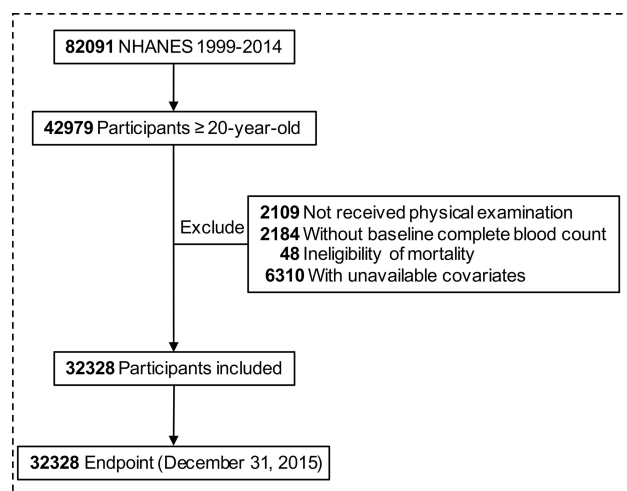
82091 NHANES 1999-2014

42979 Participants ≥ 20-year-old

Exclude

2109 Not received physical examination
2184 Without baseline complete blood count
48 Ineligibility of mortality
6310 With unavailable covariates

32328 Participants included

32328 Endpoint (December 31, 2015)